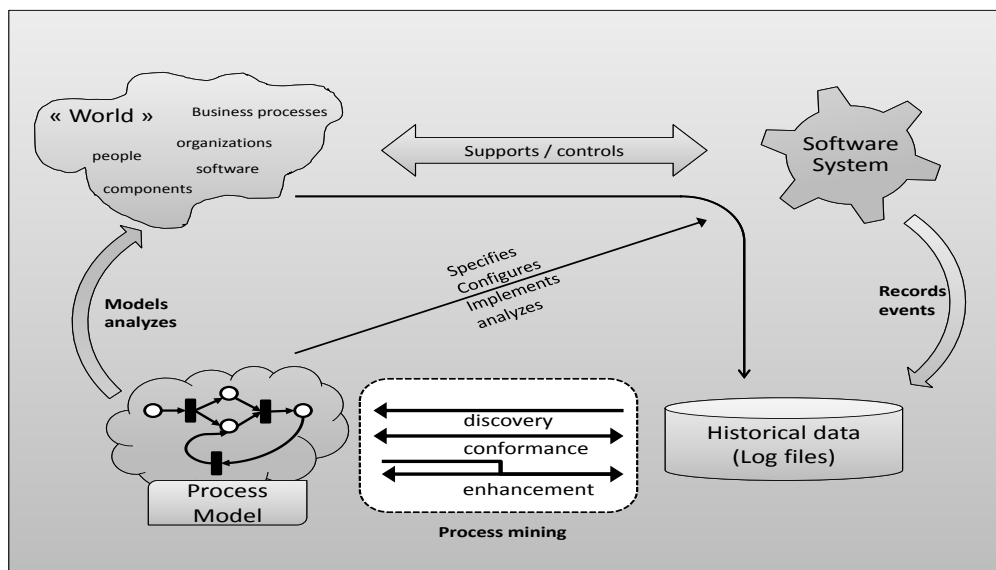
« World »
Business processes
organizations
people
software
components

Supports / controls

Software System

Specifies
Configures
Implements
analyzes

Models analyzes

Records events

discovery
conformance
enhancement

Historical data (Log files)

Process Model

Process mining